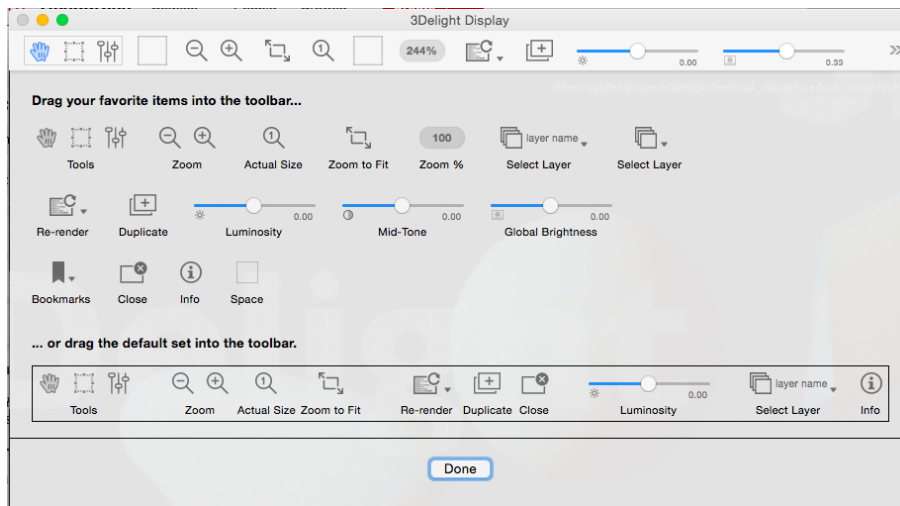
3Delight Display

244%

0.00

0.33

Drag your favorite items into the toolbar...

Tools

Zoom

Actual Size

Zoom to Fit

100

Zoom %

layer name

Select Layer

Select Layer

Re-render

Duplicate

0.00

Luminosity

0.00

Mid-Tone

0.00

Global Brightness

Bookmarks

Close

Info

Space

... or drag the default set into the toolbar.

Tools

Zoom

Actual Size

Zoom to Fit

Re-render

Duplicate

Close

0.00

Luminosity

layer name

Select Layer

Info

Done